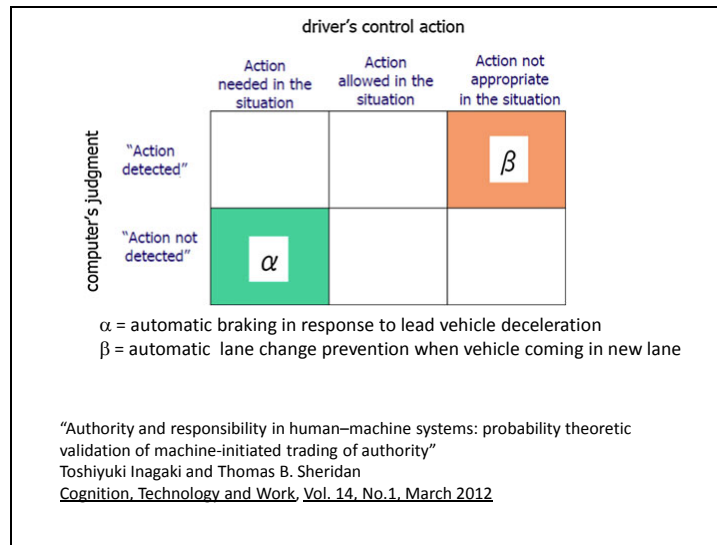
driver's control action

computer's judgment

| | Action needed in the situation | Action allowed in the situation | Action not appropriate in the situation |
|---|---|---|---|
| "Action detected" | | | $\beta$ |
| "Action not detected" | $\alpha$ | | |

$\alpha$ = automatic braking in response to lead vehicle deceleration
$\beta$ = automatic lane change prevention when vehicle coming in new lane

"Authority and responsibility in human–machine systems: probability theoretic validation of machine-initiated trading of authority"
Toshiyuki Inagaki and Thomas B. Sheridan
Cognition, Technology and Work, Vol. 14, No.1, March 2012